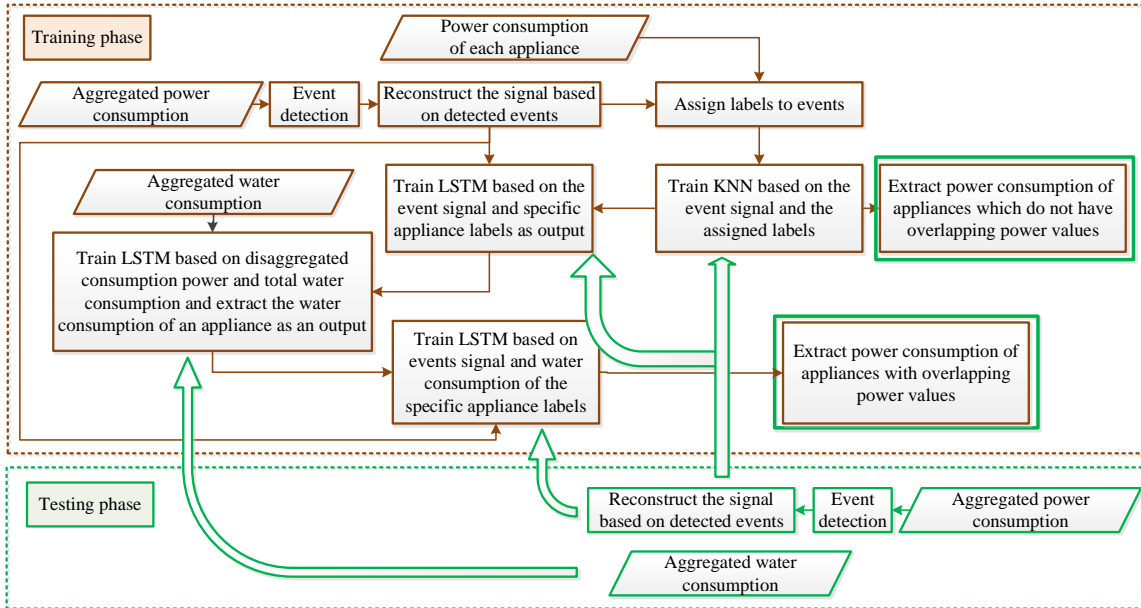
Training phase

Power consumption of each appliance

Aggregated power consumption

Event detection

Reconstruct the signal based on detected events

Assign labels to events

Aggregated water consumption

Train LSTM based on the event signal and specific appliance labels as output

Train KNN based on the event signal and the assigned labels

Extract power consumption of appliances which do not have overlapping power values

Train LSTM based on disaggregated consumption power and total water consumption and extract the water consumption of an appliance as an output

Train LSTM based on events signal and water consumption of the specific appliance labels

Extract power consumption of appliances with overlapping power values

Testing phase

Reconstruct the signal based on detected events

Event detection

Aggregated power consumption

Aggregated water consumption